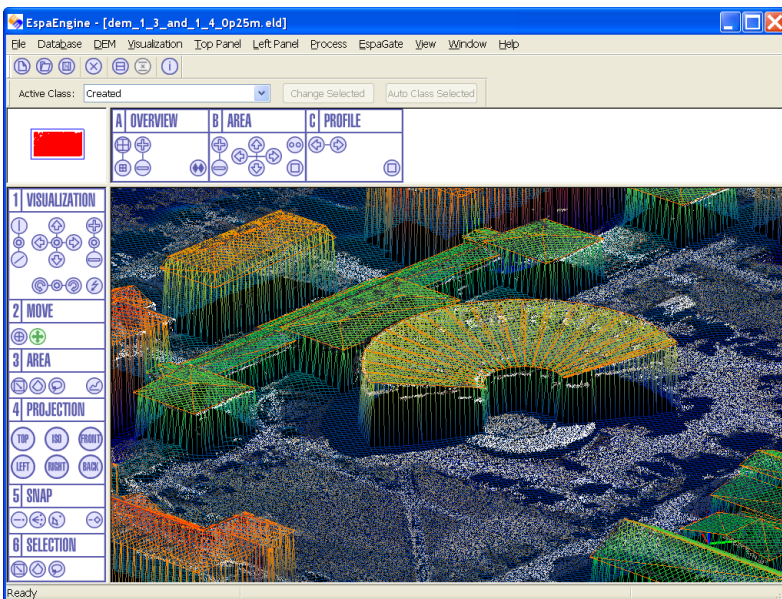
EspaEngine - [dem_1_3_and_1_4_0p25m.eld]

File Database DEM Visualization Top Panel Left Panel Process EspaGate View Window Help

Active Class: Created

Change Selected

Auto Class Selected

A OVERVIEW

B AREA

C PROFILE

1 VISUALIZATION

2 MOVE

3 AREA

4 PROJECTION

TOP

ISO

FRONT

LEFT

RIGHT

BACK

5 SNAP

6 SELECTION

Ready